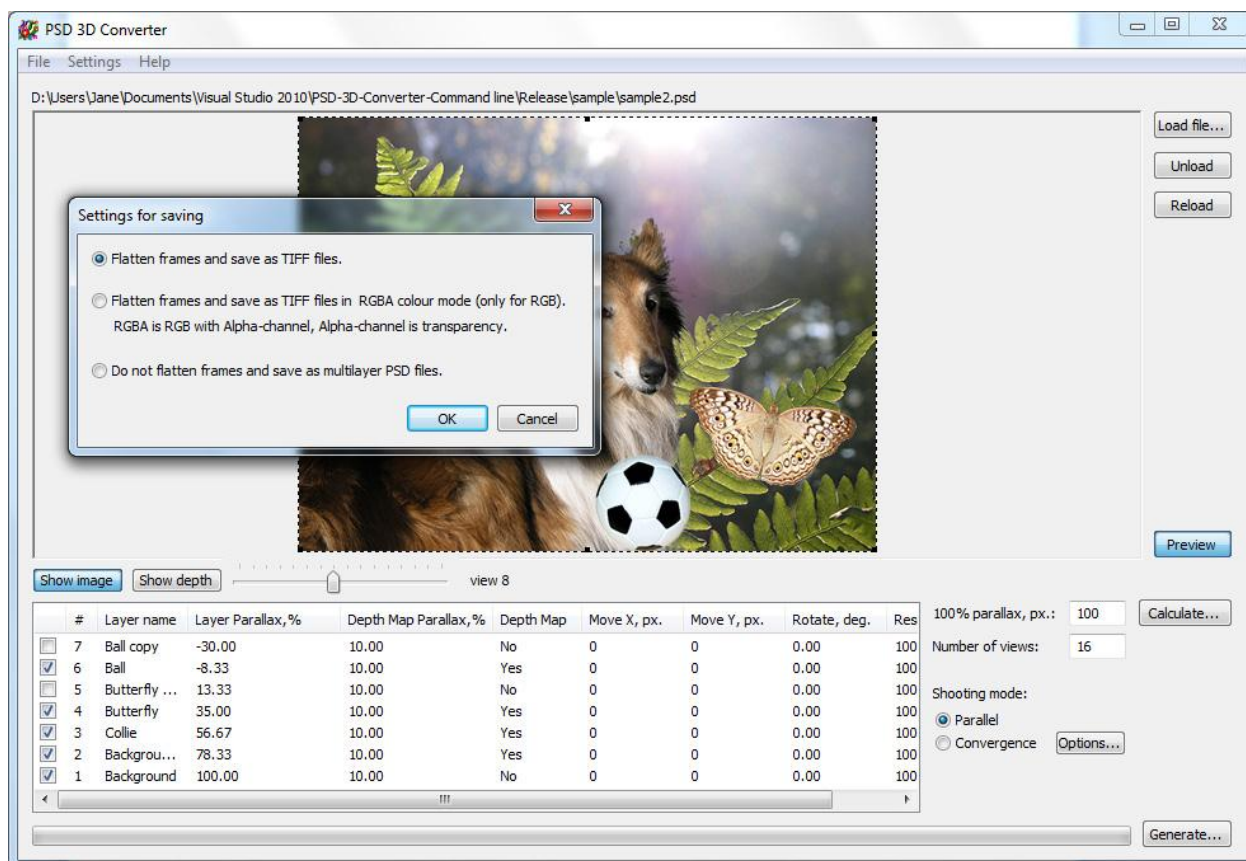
PSD 3D Converter

File Settings Help

D:\Users\Jane\Documents\Visual Studio 2010\PSD-3D-Converter-Command line\Release\sample\sample2.psd

Load file...
Unload
Reload

Settings for saving

Flatten frames and save as TIFF files.

Flatten frames and save as TIFF files in RGBA colour mode (only for RGB). RGBA is RGB with Alpha-channel, Alpha-channel is transparency.

Do not flatten frames and save as multilayer PSD files.

OK Cancel

Preview

Show image Show depth view 8

| | # | Layer name | Layer Parallax,% | Depth Map Parallax,% | Depth Map | Move X, px. | Move Y, px. | Rotate, deg. | Res |
|---|---|---|---|---|---|---|---|---|---|
| | 7 | Ball copy | -30.00 | 10.00 | No | 0 | 0 | 0.00 | 100 |
| | 6 | Ball | -8.33 | 10.00 | Yes | 0 | 0 | 0.00 | 100 |
| | 5 | Butterfly ... | 13.33 | 10.00 | No | 0 | 0 | 0.00 | 100 |
| | 4 | Butterfly | 35.00 | 10.00 | Yes | 0 | 0 | 0.00 | 100 |
| | 3 | Collie | 56.67 | 10.00 | Yes | 0 | 0 | 0.00 | 100 |
| | 2 | Backgrou... | 78.33 | 10.00 | Yes | 0 | 0 | 0.00 | 100 |
| | 1 | Background | 100.00 | 10.00 | No | 0 | 0 | 0.00 | 100 |

100% parallax, px.: 100 Calculate...
Number of views: 16

Shooting mode:
Parallel
Convergence Options...

Generate...